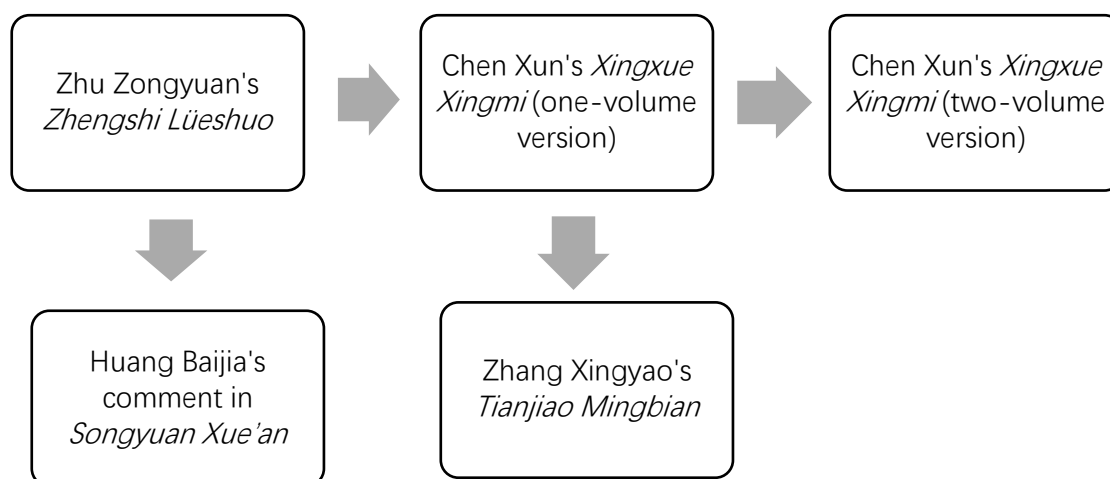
Zhu Zongyuan's *Zhengshi Lüeshuo*

Chen Xun's *Xingxue Xingmi* (one-volume version)

Chen Xun's *Xingxue Xingmi* (two-volume version)

Huang Baijia's comment in *Songyuan Xue'an*

Zhang Xingyao's *Tianjiao Mingbian*